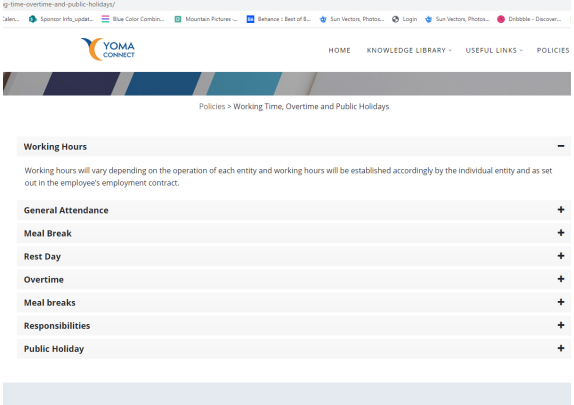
g-time-overtime-and-public-holidays/

Calen... Sponsor Info_updat... Blue Color Combin... Mountain Pictures ... Behance :: Best of B... Sun Vectors, Photos... Login Sun Vectors, Photos... Dribbble - Discover...

YOMA CONNECT

HOME KNOWLEDGE LIBRARY USEFUL LINKS POLICIES

Policies > Working Time, Overtime and Public Holidays

Working Hours −

Working hours will vary depending on the operation of each entity and working hours will be established accordingly by the individual entity and as set out in the employee's employment contract.

General Attendance +

Meal Break +

Rest Day +

Overtime +

Meal breaks +

Responsibilities +

Public Holiday +